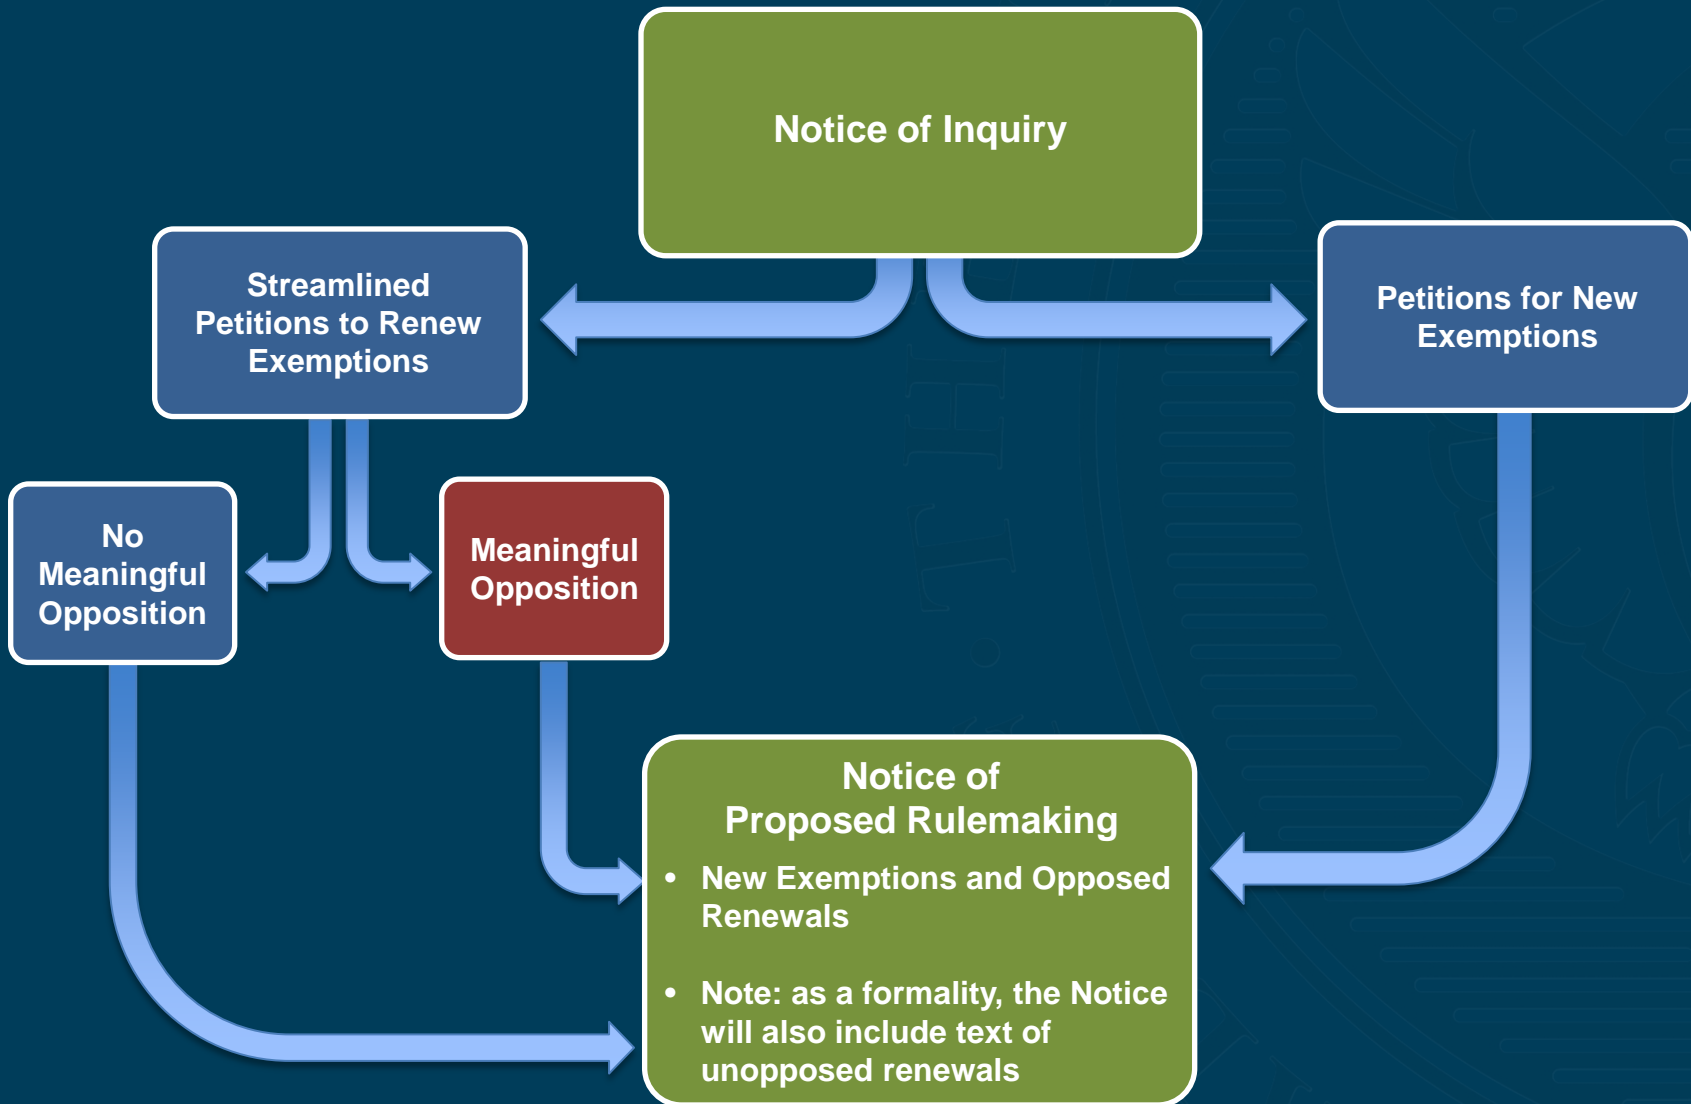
Notice of Inquiry

Streamlined Petitions to Renew Exemptions

Petitions for New Exemptions

No Meaningful Opposition

Meaningful Opposition

Notice of Proposed Rulemaking

- New Exemptions and Opposed Renewals
- Note: as a formality, the Notice will also include text of unopposed renewals